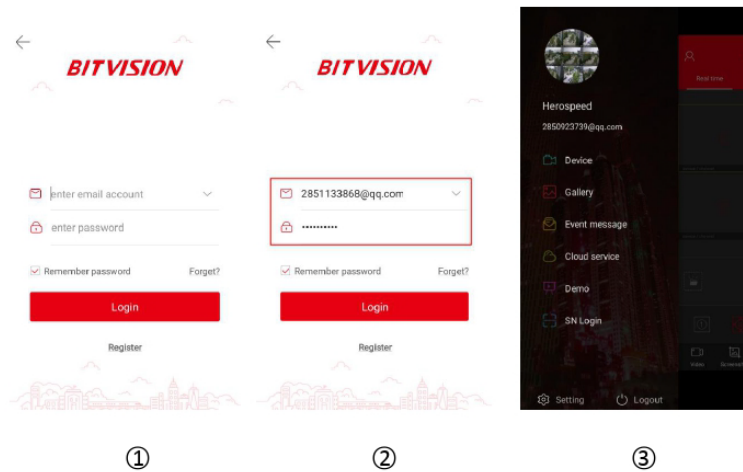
BITVISION

enter email account

enter password

Remember password Forget?

Login

Register

BITVISION

2851133868@qq.com

••••••••••

Remember password Forget?

Login

Register

Herospeed

2850923739@qq.com

Device

Gallery

Event message

Cloud service

Demo

SN Login

Setting

Logout

Real time

Video

Screensh

①

②

③